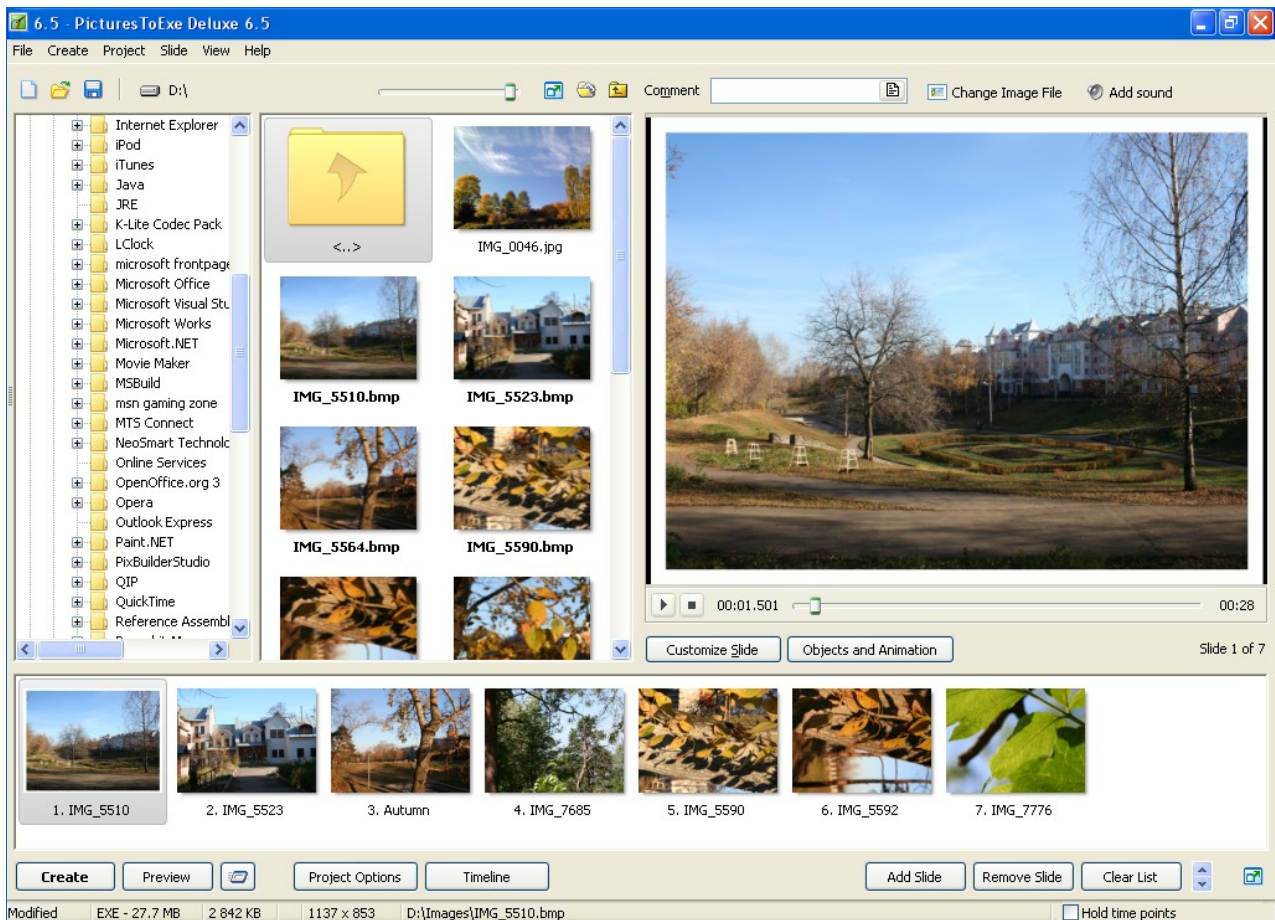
6.5 - PicturesToExe Deluxe 6.5

File Create Project Slide View Help

D:\

Comment

Change Image File

Add sound

Internet Explorer
iPod
iTunes
Java
JRE
K-Lite Codec Pack
LClock
microsoft frontpage
Microsoft Office
Microsoft Visual Stu
Microsoft Works
Microsoft.NET
Movie Maker
MSBuild
msn gaming zone
MTS Connect
NeoSmart Technolo
Online Services
OpenOffice.org 3
Opera
Outlook Express
Paint.NET
PixBuilderStudio
QIP
QuickTime
Reference Assembl

<..>
IMG_0046.jpg
IMG_5510.bmp
IMG_5523.bmp
IMG_5564.bmp
IMG_5590.bmp

00:01.501
00:28

Customize Slide
Objects and Animation
Slide 1 of 7

1. IMG_5510
2. IMG_5523
3. Autumn
4. IMG_7685
5. IMG_5590
6. IMG_5592
7. IMG_7776

Create
Preview
Project Options
Timeline
Add Slide
Remove Slide
Clear List

Modified
EXE - 27.7 MB
2 842 KB
1137 x 853
D:\Images\IMG_5510.bmp
Hold time points